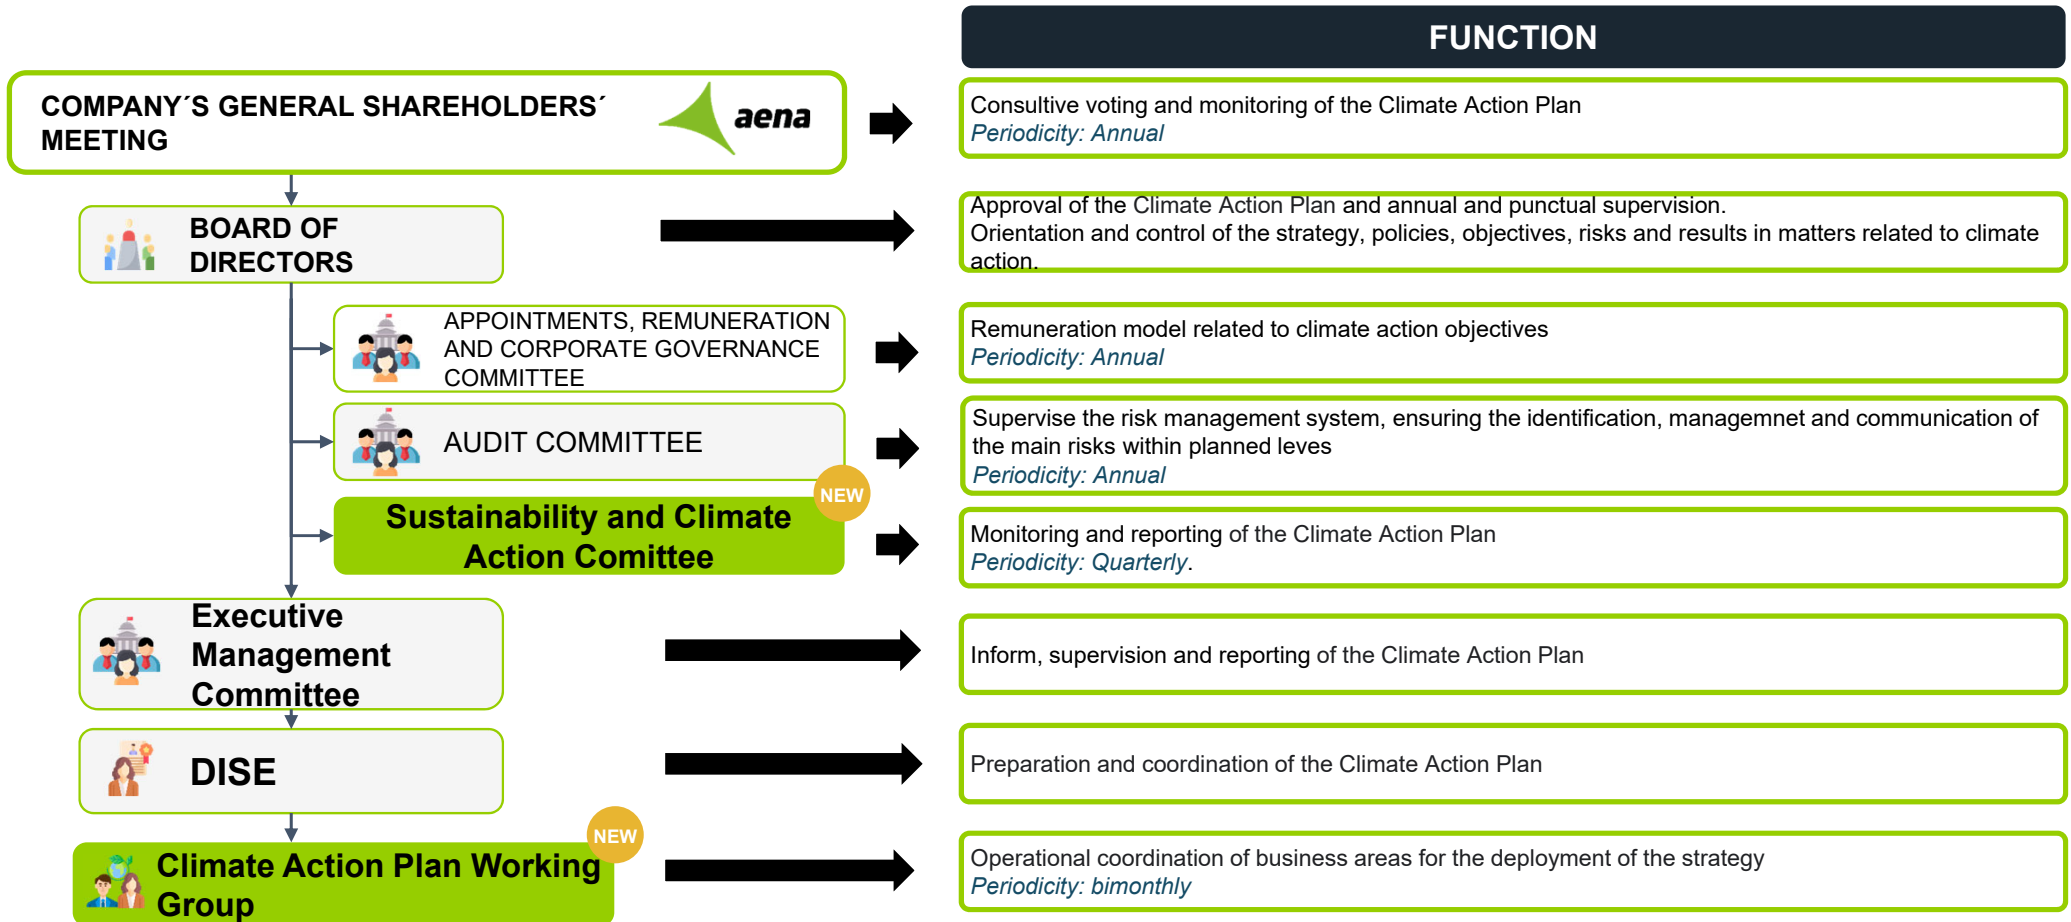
FUNCTION

COMPANY´S GENERAL SHAREHOLDERS´ MEETING

aena

Consultive voting and monitoring of the Climate Action Plan
Periodicity: Annual

BOARD OF DIRECTORS

Approval of the Climate Action Plan and annual and punctual supervision.
Orientation and control of the strategy, policies, objectives, risks and results in matters related to climate action.

APPOINTMENTS, REMUNERATION AND CORPORATE GOVERNANCE COMMITTEE

Remuneration model related to climate action objectives
Periodicity: Annual

AUDIT COMMITTEE

Supervise the risk management system, ensuring the identification, managemnet and communication of the main risks within planned leves
Periodicity: Annual

NEW

Sustainability and Climate Action Comittee

Monitoring and reporting of the Climate Action Plan
Periodicity: Quarterly.

Executive Management Committee

Inform, supervision and reporting of the Climate Action Plan

DISE

Preparation and coordination of the Climate Action Plan

NEW

Climate Action Plan Working Group

Operational coordination of business areas for the deployment of the strategy
Periodicity: bimonthly